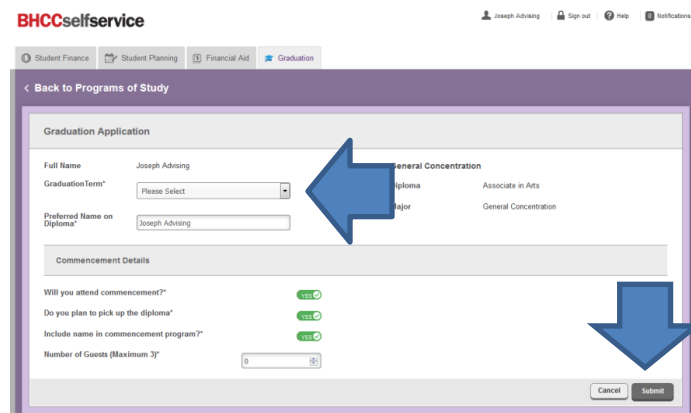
BHCCselfservice

Joseph Advising
Sign out
Help
Notifications

Student Finance
Student Planning
Financial Aid
Graduation

Back to Programs of Study

Graduation Application

Full Name
Joseph Advising

GraduationTerm*
Please Select

Preferred Name on Diploma*
Joseph Advising

General Concentration
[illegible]iploma
Associate in Arts
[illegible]ajor
General Concentration

Commencement Details

Will you attend commencement?*
YES

Do you plan to pick up the diploma*
YES

Include name in commencement program?*
YES

Number of Guests (Maximum 3)*
0

Cancel
Submit